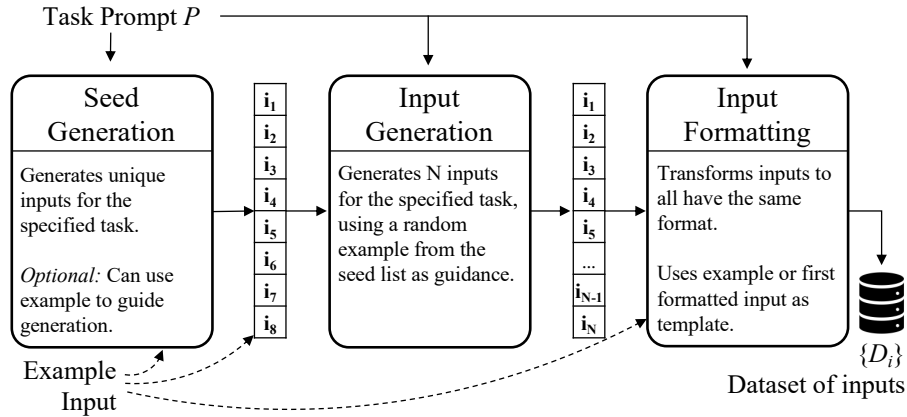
Task Prompt $P$

Seed Generation

Generates unique inputs for the specified task.

*Optional:* Can use example to guide generation.

$\mathbf{i_1}$
$\mathbf{i_2}$
$\mathbf{i_3}$
$\mathbf{i_4}$
$\mathbf{i_5}$
$\mathbf{i_6}$
$\mathbf{i_7}$
$\mathbf{i_8}$

Input Generation

Generates N inputs for the specified task, using a random example from the seed list as guidance.

$\mathbf{i_1}$
$\mathbf{i_2}$
$\mathbf{i_3}$
$\mathbf{i_4}$
$\mathbf{i_5}$
...
$\mathbf{i_{N-1}}$
$\mathbf{i_N}$

Input Formatting

Transforms inputs to all have the same format.

Uses example or first formatted input as template.

$\{D_i\}$
Dataset of inputs

Example Input